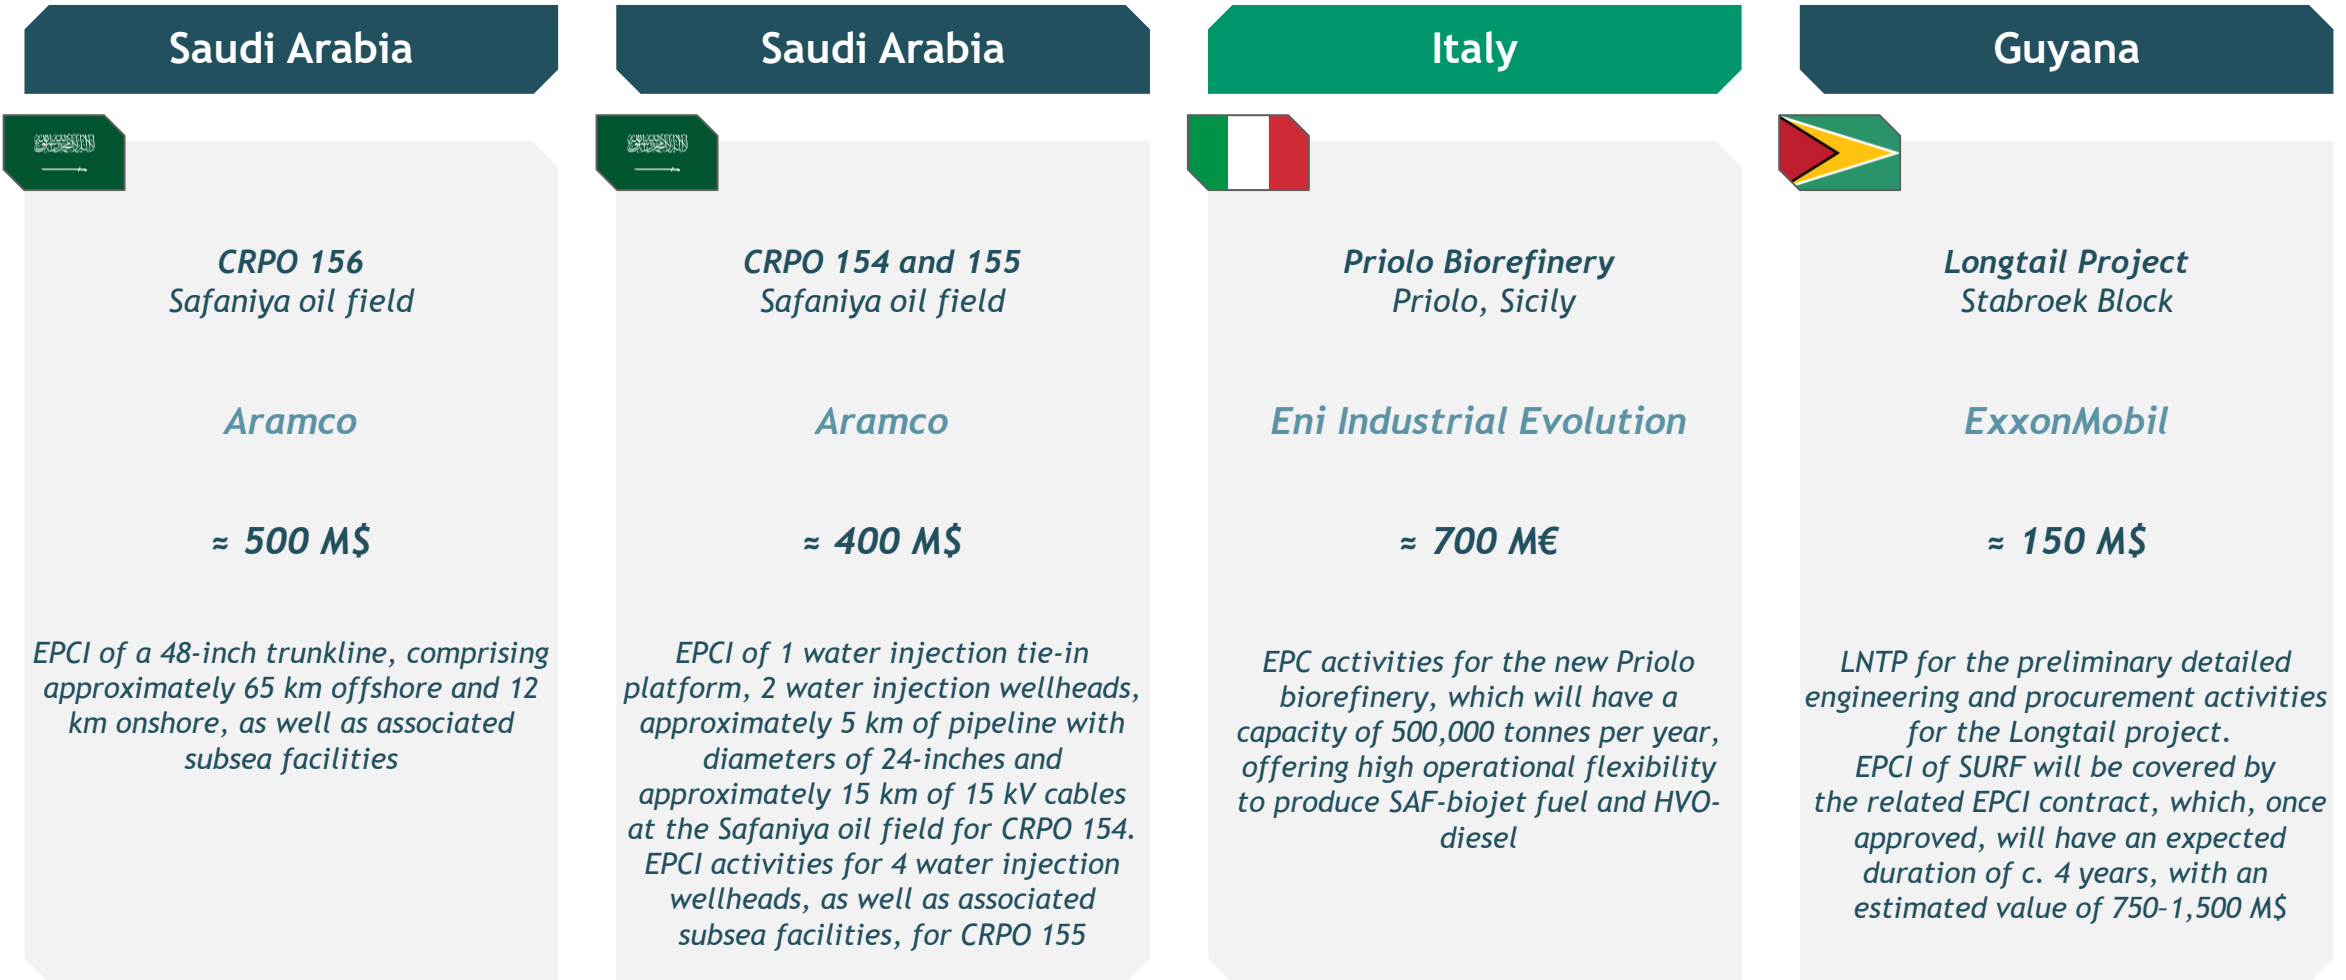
Saudi Arabia

CRPO 156
Safaniya oil field

Aramco

≈ 500 M$

EPCI of a 48-inch trunkline, comprising approximately 65 km offshore and 12 km onshore, as well as associated subsea facilities

Saudi Arabia

CRPO 154 and 155
Safaniya oil field

Aramco

≈ 400 M$

EPCI of 1 water injection tie-in platform, 2 water injection wellheads, approximately 5 km of pipeline with diameters of 24-inches and approximately 15 km of 15 kV cables at the Safaniya oil field for CRPO 154.
EPCI activities for 4 water injection wellheads, as well as associated subsea facilities, for CRPO 155

Italy

Priolo Biorefinery
Priolo, Sicily

Eni Industrial Evolution

≈ 700 M€

EPC activities for the new Priolo biorefinery, which will have a capacity of 500,000 tonnes per year, offering high operational flexibility to produce SAF-biojet fuel and HVO-diesel

Guyana

Longtail Project
Stabroek Block

ExxonMobil

≈ 150 M$

LNTP for the preliminary detailed engineering and procurement activities for the Longtail project.
EPCI of SURF will be covered by the related EPCI contract, which, once approved, will have an expected duration of c. 4 years, with an estimated value of 750-1,500 M$